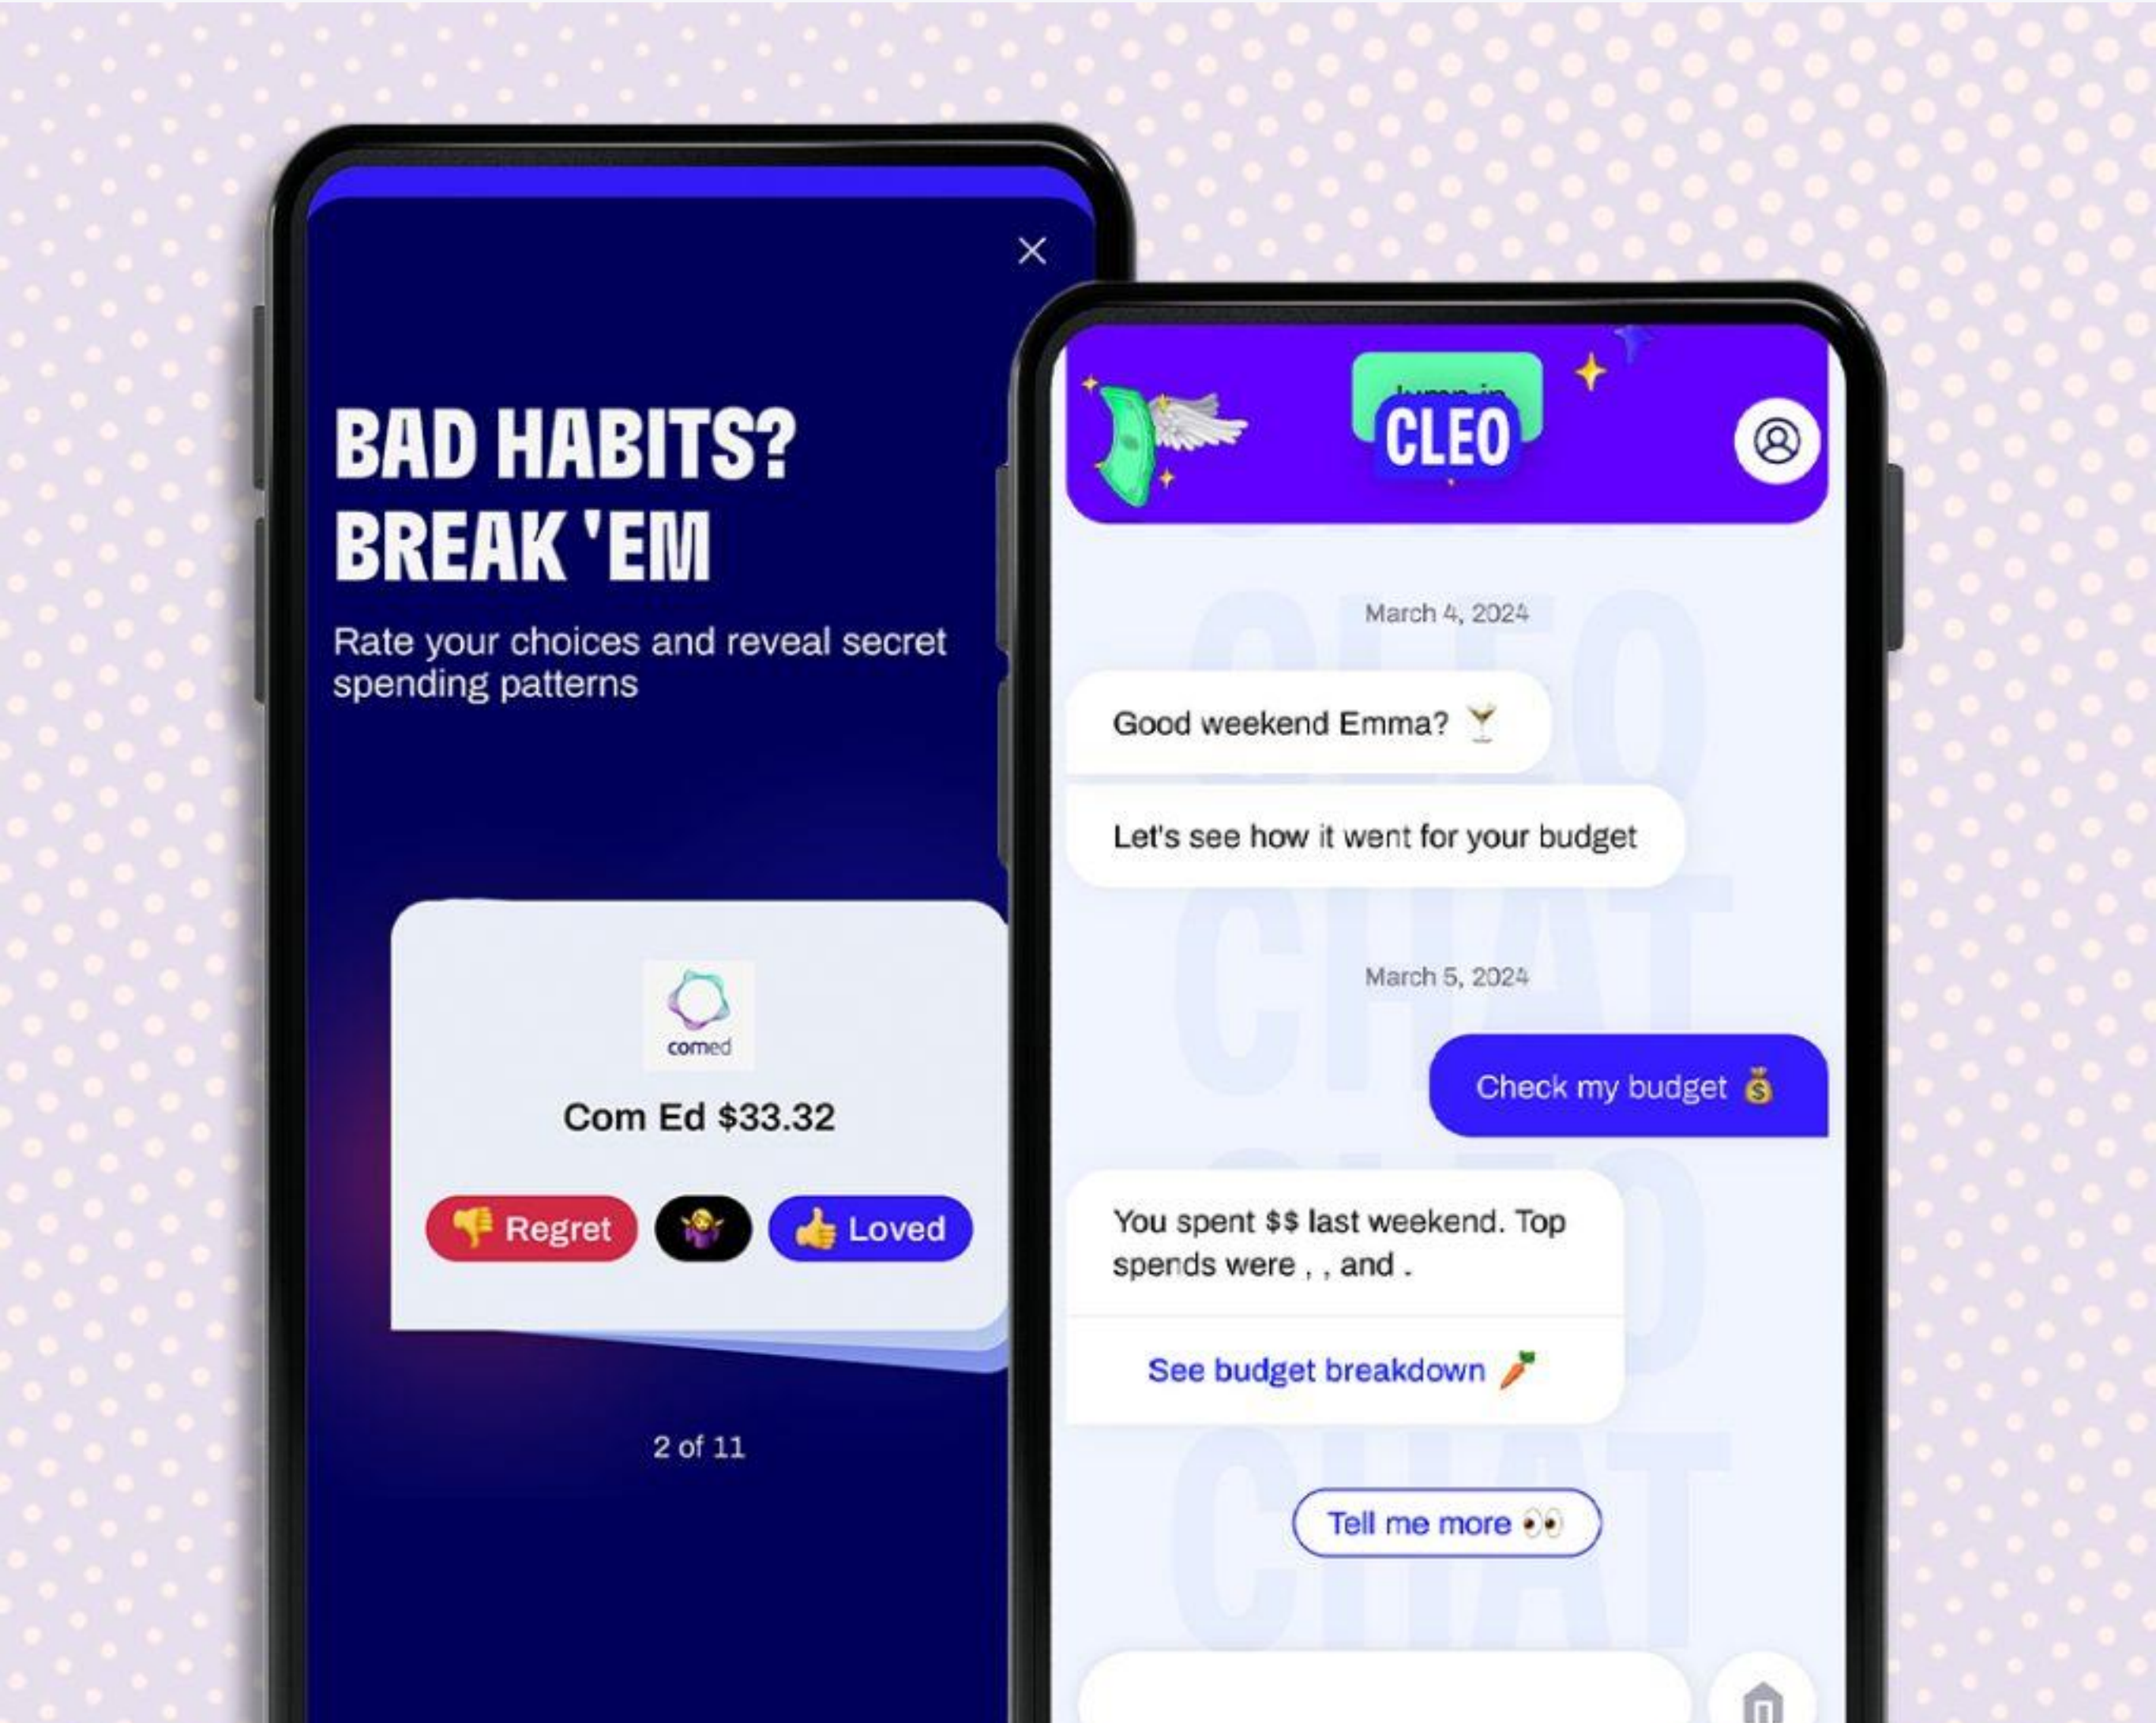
BAD HABITS? BREAK 'EM

Rate your choices and reveal secret spending patterns

comed

Com Ed $33.32

👎 Regret 🤷‍♀️ 👍 Loved

2 of 11

Jump in

CLEO

March 4, 2024

Good weekend Emma? 🍸

Let's see how it went for your budget

March 5, 2024

Check my budget 💰

You spent $$ last weekend. Top spends were , , and .

See budget breakdown 🥕

Tell me more 👀